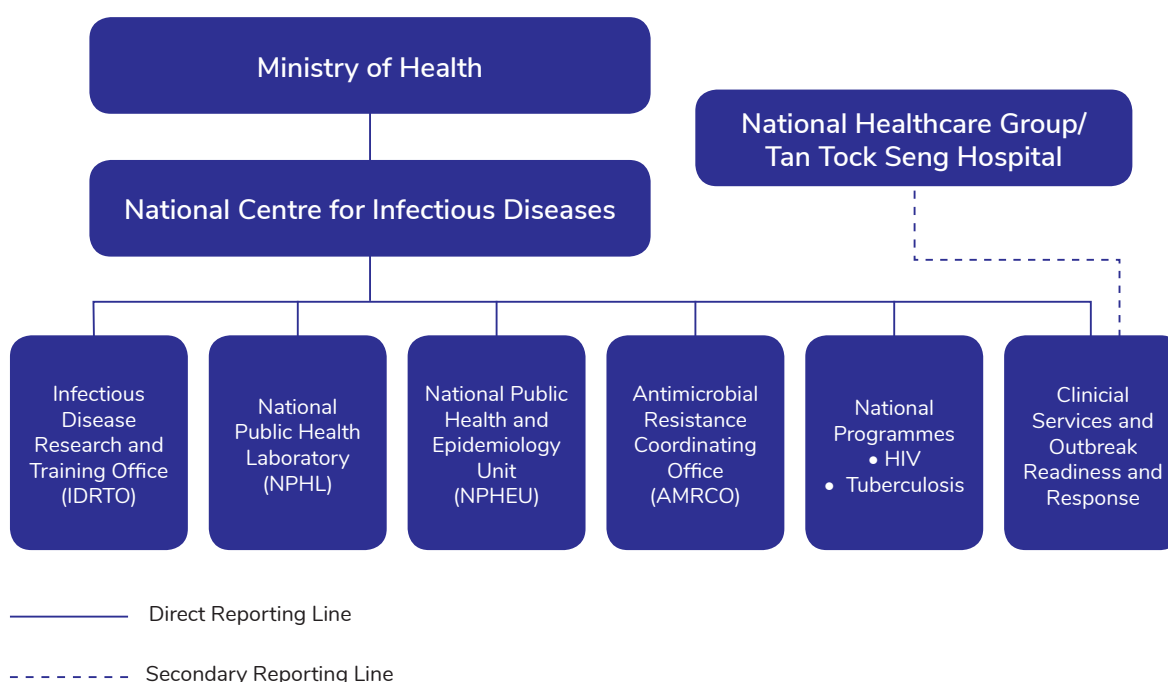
Ministry of Health

National Healthcare Group/ Tan Tock Seng Hospital

National Centre for Infectious Diseases

Infectious Disease Research and Training Office (IDRTO)

National Public Health Laboratory (NPHL)

National Public Health and Epidemiology Unit (NPHEU)

Antimicrobial Resistance Coordinating Office (AMRCO)

National Programmes
• HIV
• Tuberculosis

Clinicial Services and Outbreak Readiness and Response

Direct Reporting Line

Secondary Reporting Line